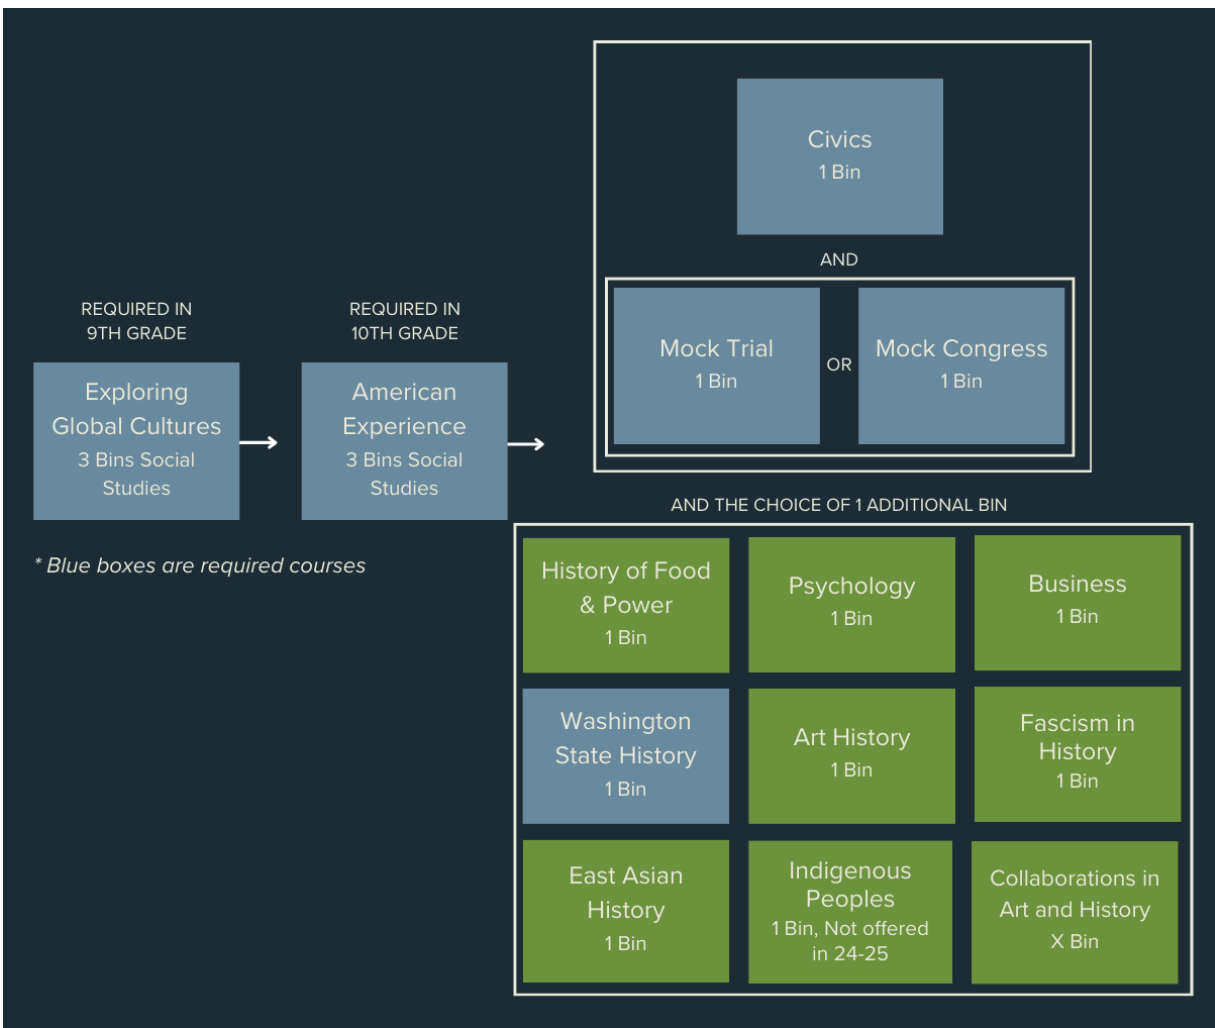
REQUIRED IN 9TH GRADE

Exploring Global Cultures
3 Bins Social Studies

REQUIRED IN 10TH GRADE

American Experience
3 Bins Social Studies

* Blue boxes are required courses

Civics
1 Bin

AND

Mock Trial
1 Bin

OR

Mock Congress
1 Bin

AND THE CHOICE OF 1 ADDITIONAL BIN

History of Food & Power
1 Bin

Psychology
1 Bin

Business
1 Bin

Washington State History
1 Bin

Art History
1 Bin

Fascism in History
1 Bin

East Asian History
1 Bin

Indigenous Peoples
1 Bin, Not offered in 24-25

Collaborations in Art and History
X Bin